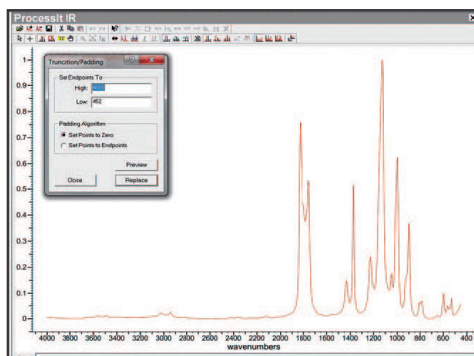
ProcessIt IR

Truncation/Padding

Set Endpoints To
High: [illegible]
Low: 450

Padding Algorithm
Set Points to Zero
Set Points to Endpoints

Preview
Close
Replace

1
0.9
0.8
0.7
0.6
0.5
0.4
0.3
0.2
0.1
0

4000 3800 3600 3400 3200 3000 2800 2600 2400 2200 2000 1800 1600 1400 1200 1000 800 600 400
wavenumbers